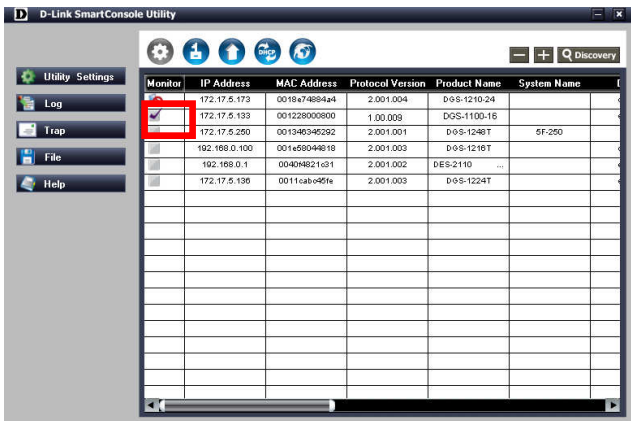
D D-Link SmartConsole Utility

Utility Settings
Log
Trap
File
Help

DHCP

Discovery

| Monitor | IP Address | MAC Address | Protocol Version | Product Name | System Name |
|---|---|---|---|---|---|
| | 172.17.5.173 | 0018e74884a4 | 2.001.004 | DGS-1210-24 | |
| ✔ | 172.17.5.133 | 001228000800 | 1.00.009 | DGS-1100-16 | |
| | 172.17.5.250 | 001346345292 | 2.001.001 | DGS-1248T | 5F-250 |
| | 192.168.0.100 | 001e58044818 | 2.001.003 | DGS-1216T | |
| | 192.168.0.1 | 0040f4821c31 | 2.001.002 | DES-2110 ... | |
| | 172.17.5.136 | 0011cabc45fe | 2.001.003 | DGS-1224T | |